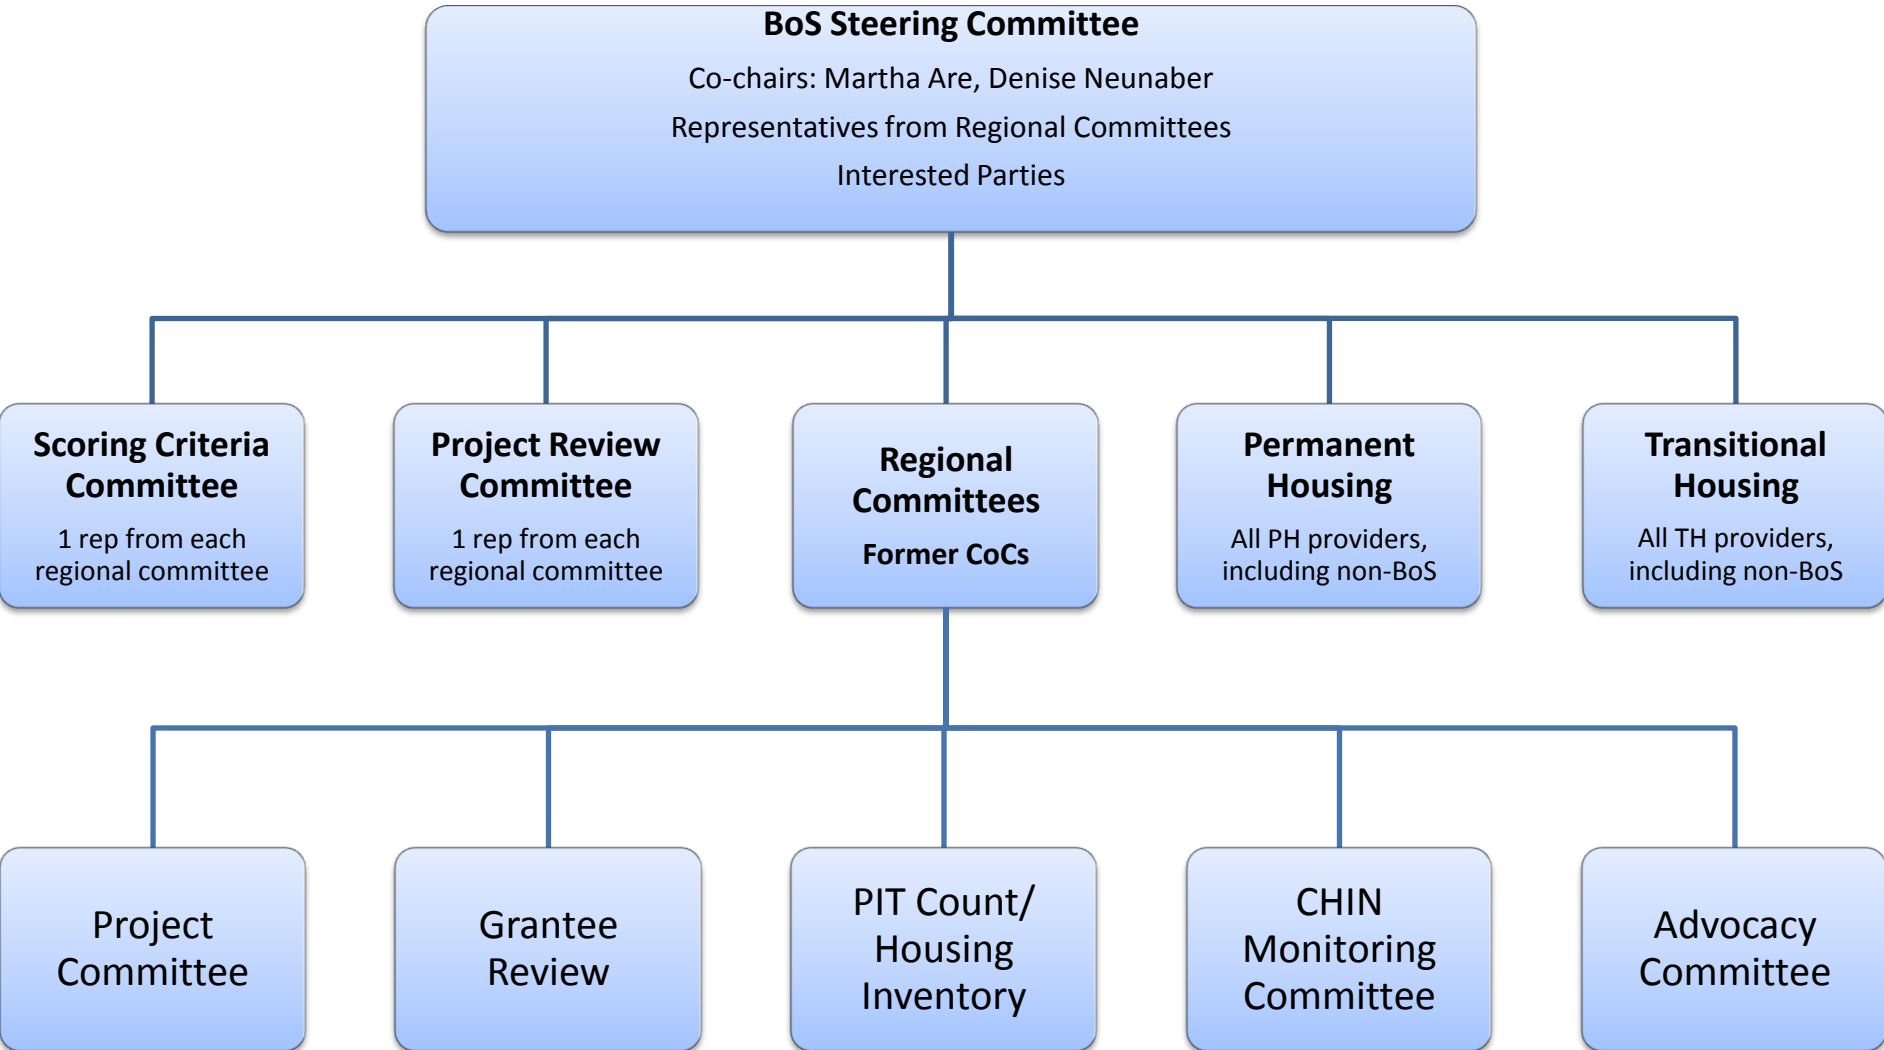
BoS Steering Committee

Co-chairs: Martha Are, Denise Neunaber

Representatives from Regional Committees

Interested Parties

Scoring Criteria Committee

1 rep from each regional committee

Project Review Committee

1 rep from each regional committee

Regional Committees

Former CoCs

Permanent Housing

All PH providers, including non-BoS

Transitional Housing

All TH providers, including non-BoS

Project Committee

Grantee Review

PIT Count/ Housing Inventory

CHIN Monitoring Committee

Advocacy Committee